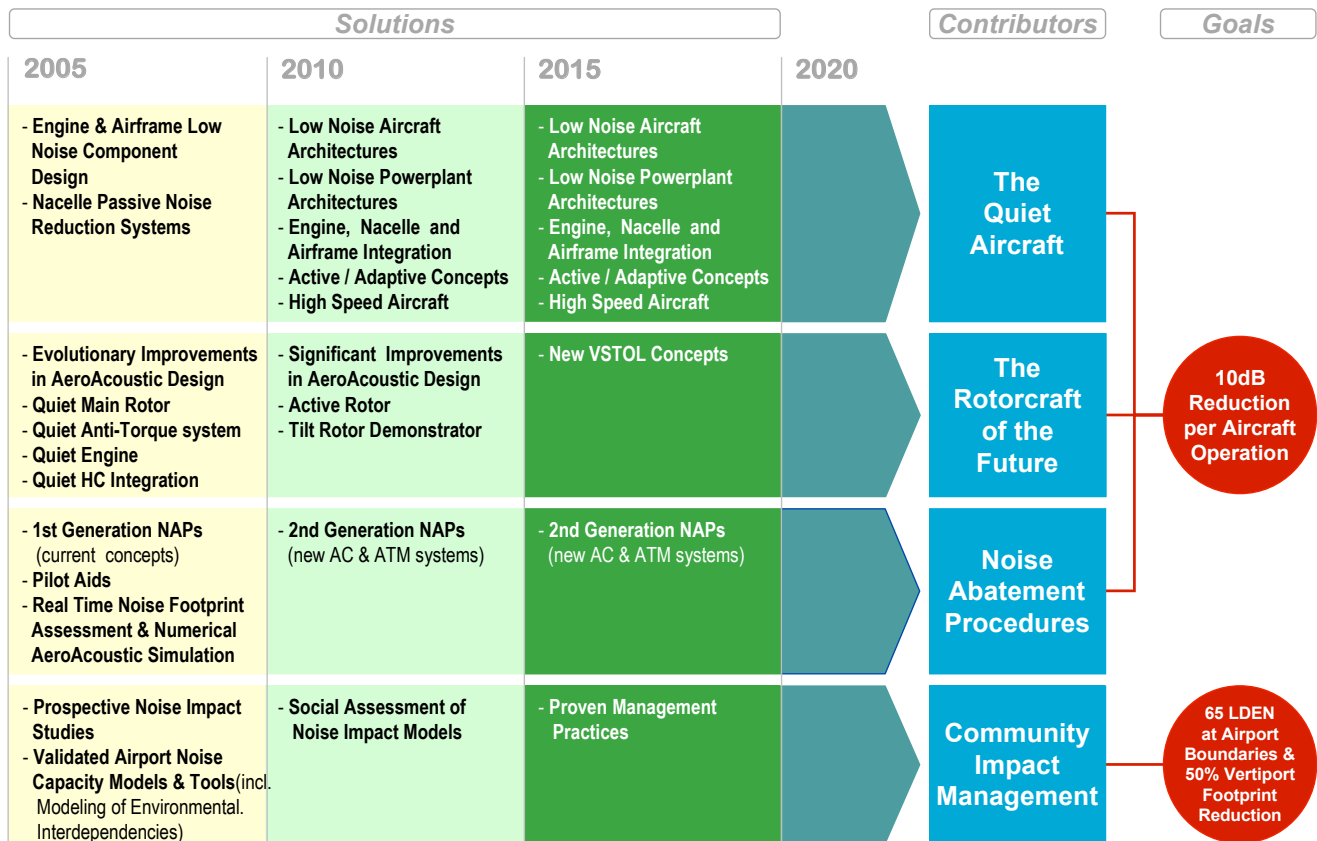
Solutions

Contributors

Goals

2005

2010

2015

2020

- Engine & Airframe Low Noise Component Design
- Nacelle Passive Noise Reduction Systems

- Low Noise Aircraft Architectures
- Low Noise Powerplant Architectures
- Engine, Nacelle and Airframe Integration
- Active / Adaptive Concepts
- High Speed Aircraft

- Low Noise Aircraft Architectures
- Low Noise Powerplant Architectures
- Engine, Nacelle and Airframe Integration
- Active / Adaptive Concepts
- High Speed Aircraft

The Quiet Aircraft

- Evolutionary Improvements in AeroAcoustic Design
- Quiet Main Rotor
- Quiet Anti-Torque system
- Quiet Engine
- Quiet HC Integration

- Significant Improvements in AeroAcoustic Design
- Active Rotor
- Tilt Rotor Demonstrator

- New VSTOL Concepts

The Rotorcraft of the Future

10dB Reduction per Aircraft Operation

- 1st Generation NAPs (current concepts)
- Pilot Aids
- Real Time Noise Footprint Assessment & Numerical AeroAcoustic Simulation

- 2nd Generation NAPs (new AC & ATM systems)

- 2nd Generation NAPs (new AC & ATM systems)

Noise Abatement Procedures

- Prospective Noise Impact Studies
- Validated Airport Noise Capacity Models & Tools(incl. Modeling of Environmental. Interdependencies)

- Social Assessment of Noise Impact Models

- Proven Management Practices

Community Impact Management

65 LDEN at Airport Boundaries & 50% Vertiport Footprint Reduction